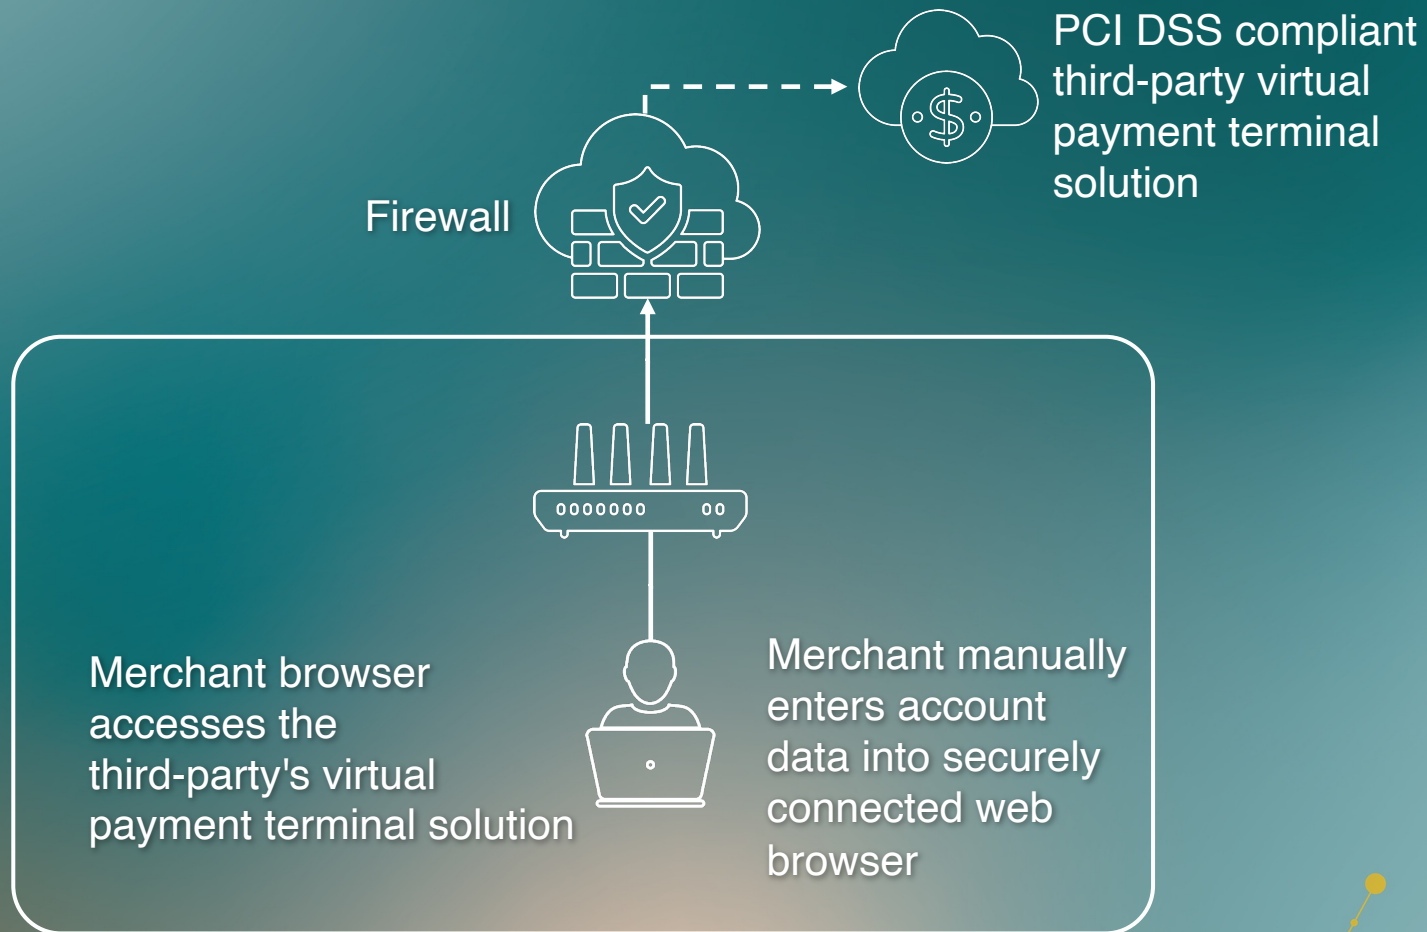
PCI DSS compliant third-party virtual payment terminal solution

$

Firewall

Merchant browser accesses the third-party's virtual payment terminal solution

Merchant manually enters account data into securely connected web browser